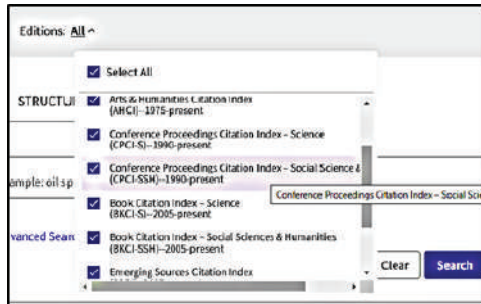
Editions: All ^

Select All

STRUCTU

Arts & Humanities Citation Index (AHCI)--1975-present

Conference Proceedings Citation Index - Science (CPCI-S)--1990-present

Conference Proceedings Citation Index - Social Science & (CPCI-SSH)--1990-present

Conference Proceedings Citation Index - Social Sci

mple: oil sp

Book Citation Index - Science (BKCI-S)--2005-present

vanced Sear

Book Citation Index - Social Sciences & Humanities (BKCI-SSH)--2005-present

Emerging Sources Citation Index

Clear

Search